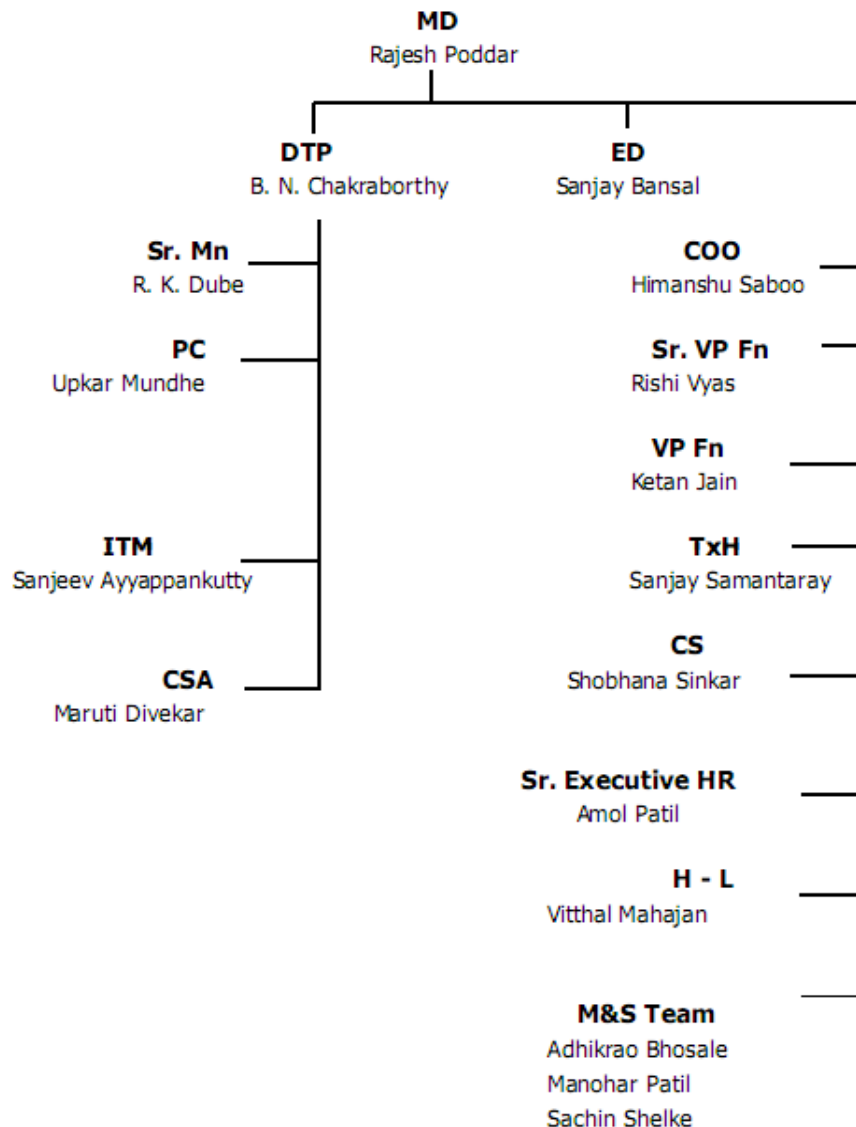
MD
Rajesh Poddar

DTP
B. N. Chakraborthy

ED
Sanjay Bansal

Sr. Mn
R. K. Dube

PC
Upkar Mundhe

ITM
Sanjeev Ayyappankutty

CSA
Maruti Divekar

COO
Himanshu Saboo

Sr. VP Fn
Rishi Vyas

VP Fn
Ketan Jain

TxH
Sanjay Samantaray

CS
Shobhana Sinkar

Sr. Executive HR
Amol Patil

H - L
Vitthal Mahajan

M&S Team
Adhikrao Bhosale
Manohar Patil
Sachin Shelke